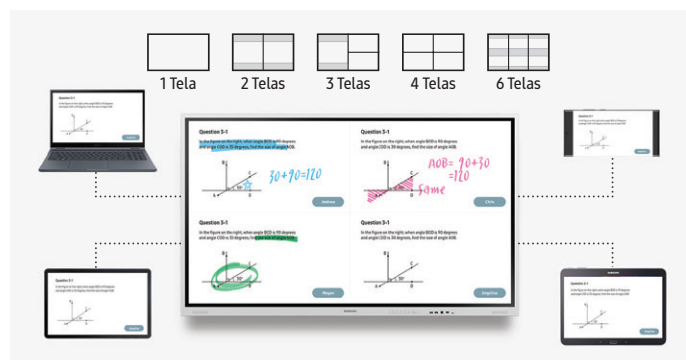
1 Tela
2 Telas
3 Telas
4 Telas
6 Telas

Question 3-1
In the figure on the right, when angle BOD is 90 degrees and angle COD is 30 degrees, find the size of angle AOB.

$30+90=120$

Andrew

Question 3-1
In the figure on the right, when angle BOD is 90 degrees and angle COD is 30 degrees, find the size of angle AOB.

$AOB = 90+30$
$=120$
Same

Chris

Question 3-1
In the figure on the right, when angle BOD is 90 degrees and angle COD is 30 degrees, find the size of angle AOB.

Megan

Question 3-1
In the figure on the right, when angle BOD is 90 degrees and angle COD is 30 degrees, find the size of angle AOB.

Angelina

SAMSUNG